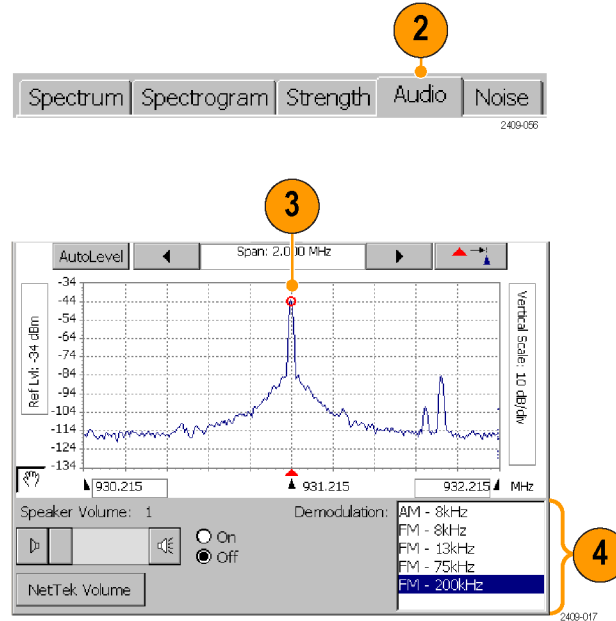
2

Spectrum Spectrogram Strength Audio Noise

2409-056

3

AutoLevel

Span: 2.000 MHz

-34
-44
-54
-64
-74
-84
-94
-104
-114
-124
-134

Ref Lvl: -34 dBm

Vertical Scale: 10 dB/div

930.215

931.215

932.215

MHz

Speaker Volume: 1

On
Off

NetTek Volume

Demodulation:

AM - 8kHz
FM - 8kHz
FM - 13kHz
FM - 75kHz
FM - 200kHz

4

2409-017